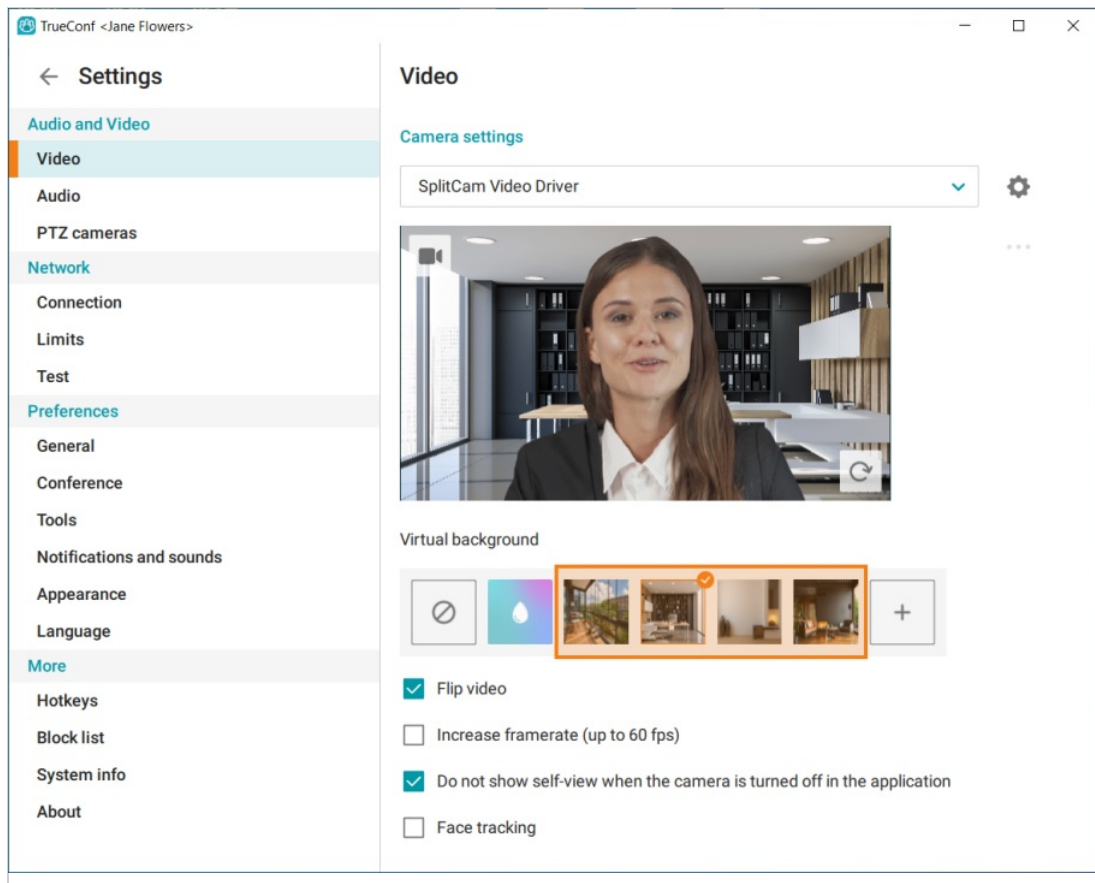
TrueConf <Jane Flowers>

Settings

Audio and Video
Video
Audio
PTZ cameras
Network
Connection
Limits
Test
Preferences
General
Conference
Tools
Notifications and sounds
Appearance
Language
More
Hotkeys
Block list
System info
About

Video

Camera settings

SplitCam Video Driver

Virtual background

+

Flip video

Increase framerate (up to 60 fps)

Do not show self-view when the camera is turned off in the application

Face tracking